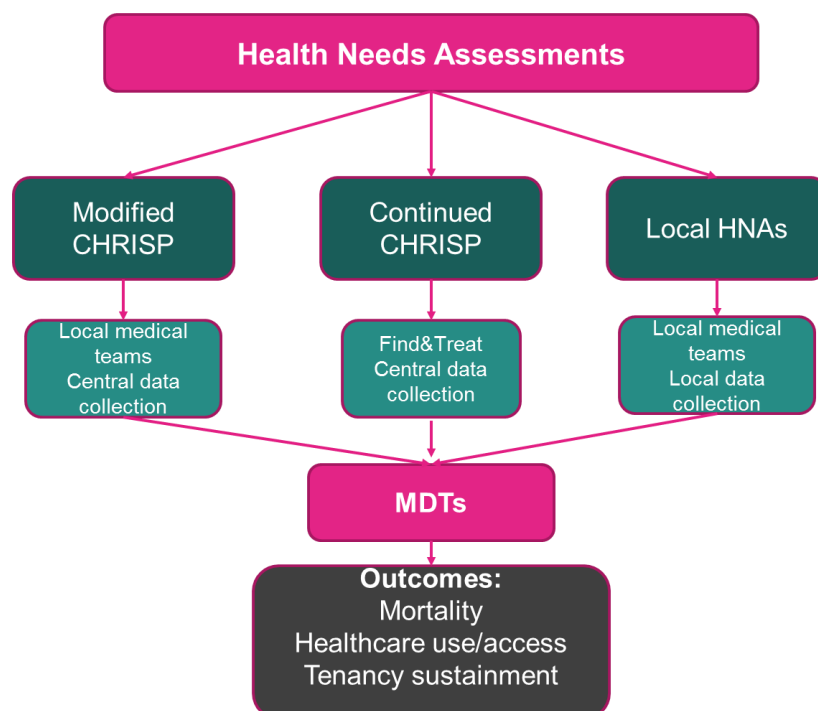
Health Needs Assessments

Modified CHRISP

Continued CHRISP

Local HNAs

Local medical teams
Central data collection

Find&Treat
Central data collection

Local medical teams
Local data collection

MDTs

Outcomes:
Mortality
Healthcare use/access
Tenancy sustainment